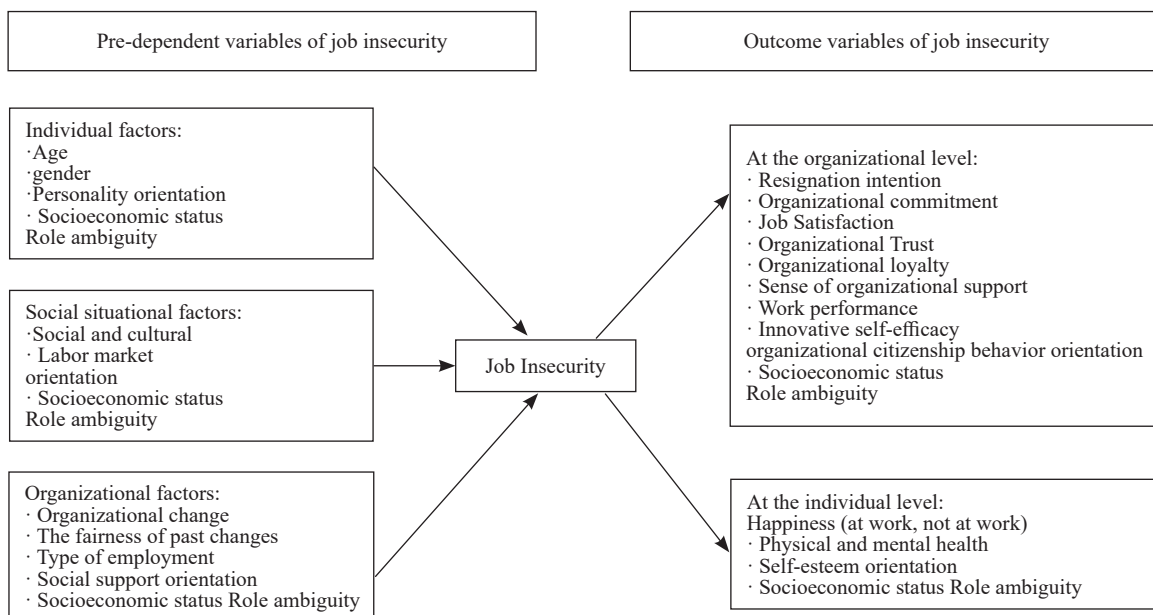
Pre-dependent variables of job insecurity

Outcome variables of job insecurity

Individual factors:
·Age
·gender
·Personality orientation
· Socioeconomic status
Role ambiguity

Social situational factors:
·Social and cultural
· Labor market
orientation
· Socioeconomic status
Role ambiguity

Organizational factors:
· Organizational change
· The fairness of past changes
· Type of employment
· Social support orientation
· Socioeconomic status Role ambiguity

Job Insecurity

At the organizational level:
· Resignation intention
· Organizational commitment
· Job Satisfaction
· Organizational Trust
· Organizational loyalty
· Sense of organizational support
· Work performance
· Innovative self-efficacy
organizational citizenship behavior orientation
· Socioeconomic status
Role ambiguity

At the individual level:
Happiness (at work, not at work)
· Physical and mental health
· Self-esteem orientation
· Socioeconomic status Role ambiguity